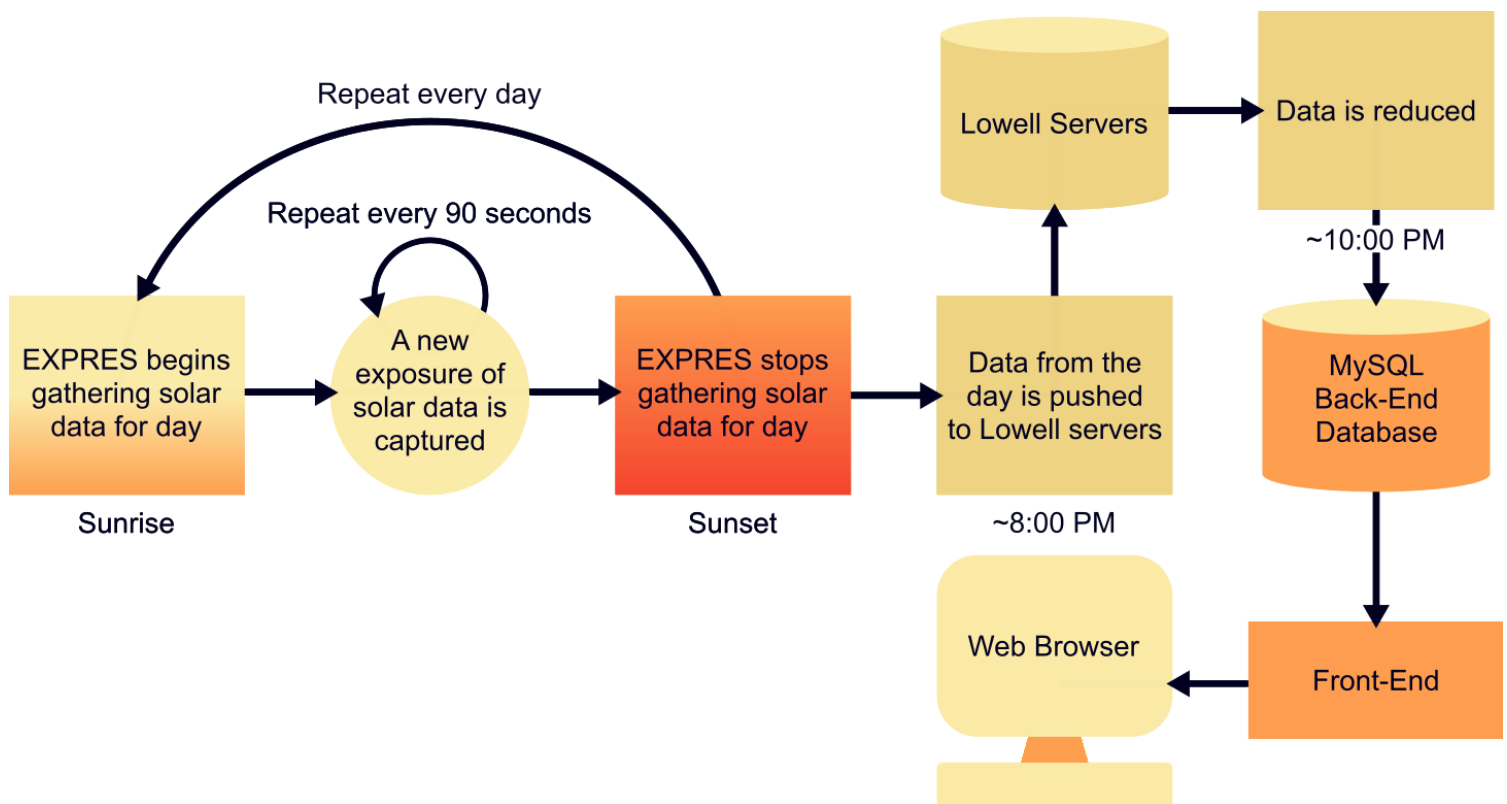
Repeat every day

Repeat every 90 seconds

EXPRES begins gathering solar data for day

Sunrise

A new exposure of solar data is captured

EXPRES stops gathering solar data for day

Sunset

Data from the day is pushed to Lowell servers

~8:00 PM

Lowell Servers

Data is reduced

~10:00 PM

MySQL Back-End Database

Front-End

Web Browser